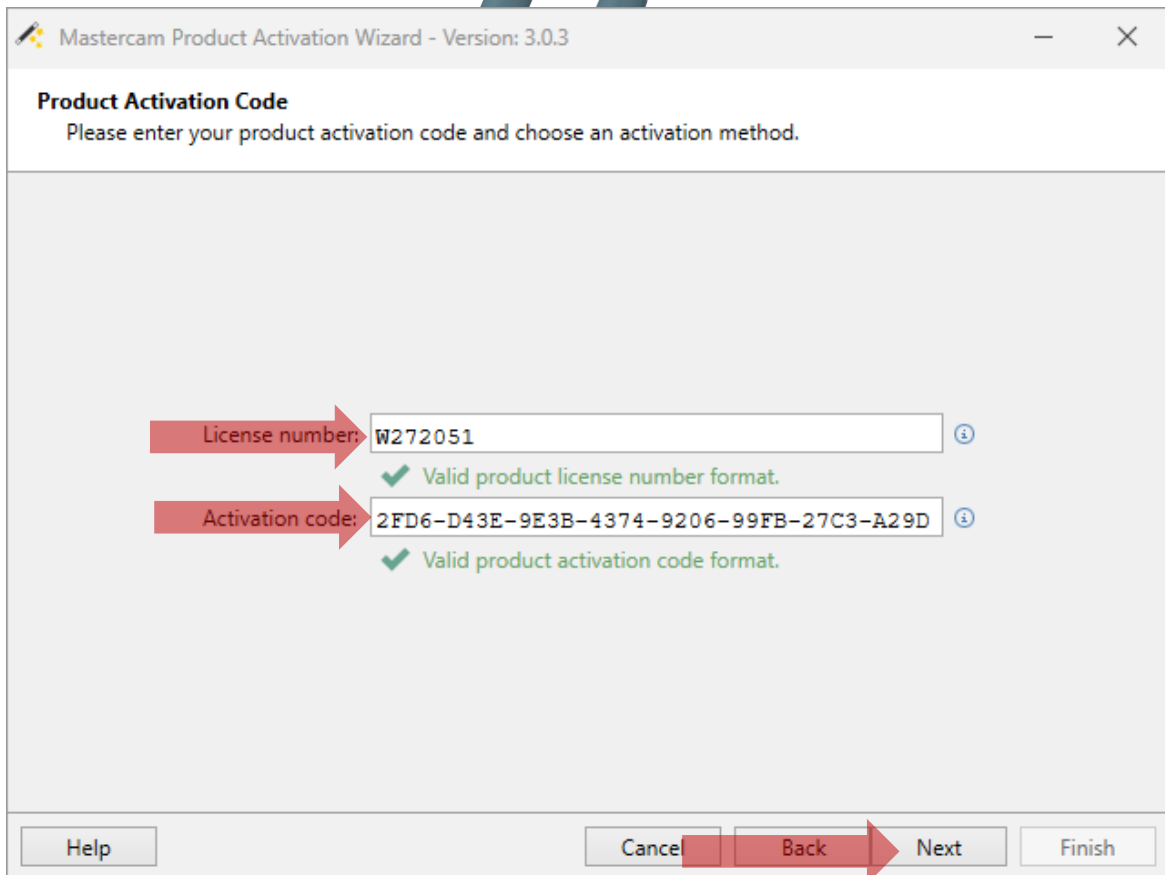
Mastercam Product Activation Wizard - Version: 3.0.3

Product Activation Code
Please enter your product activation code and choose an activation method.

License number: W272051
Valid product license number format.
Activation code: 2FD6-D43E-9E3B-4374-9206-99FB-27C3-A29D
Valid product activation code format.

Help
Cancel
Back
Next
Finish